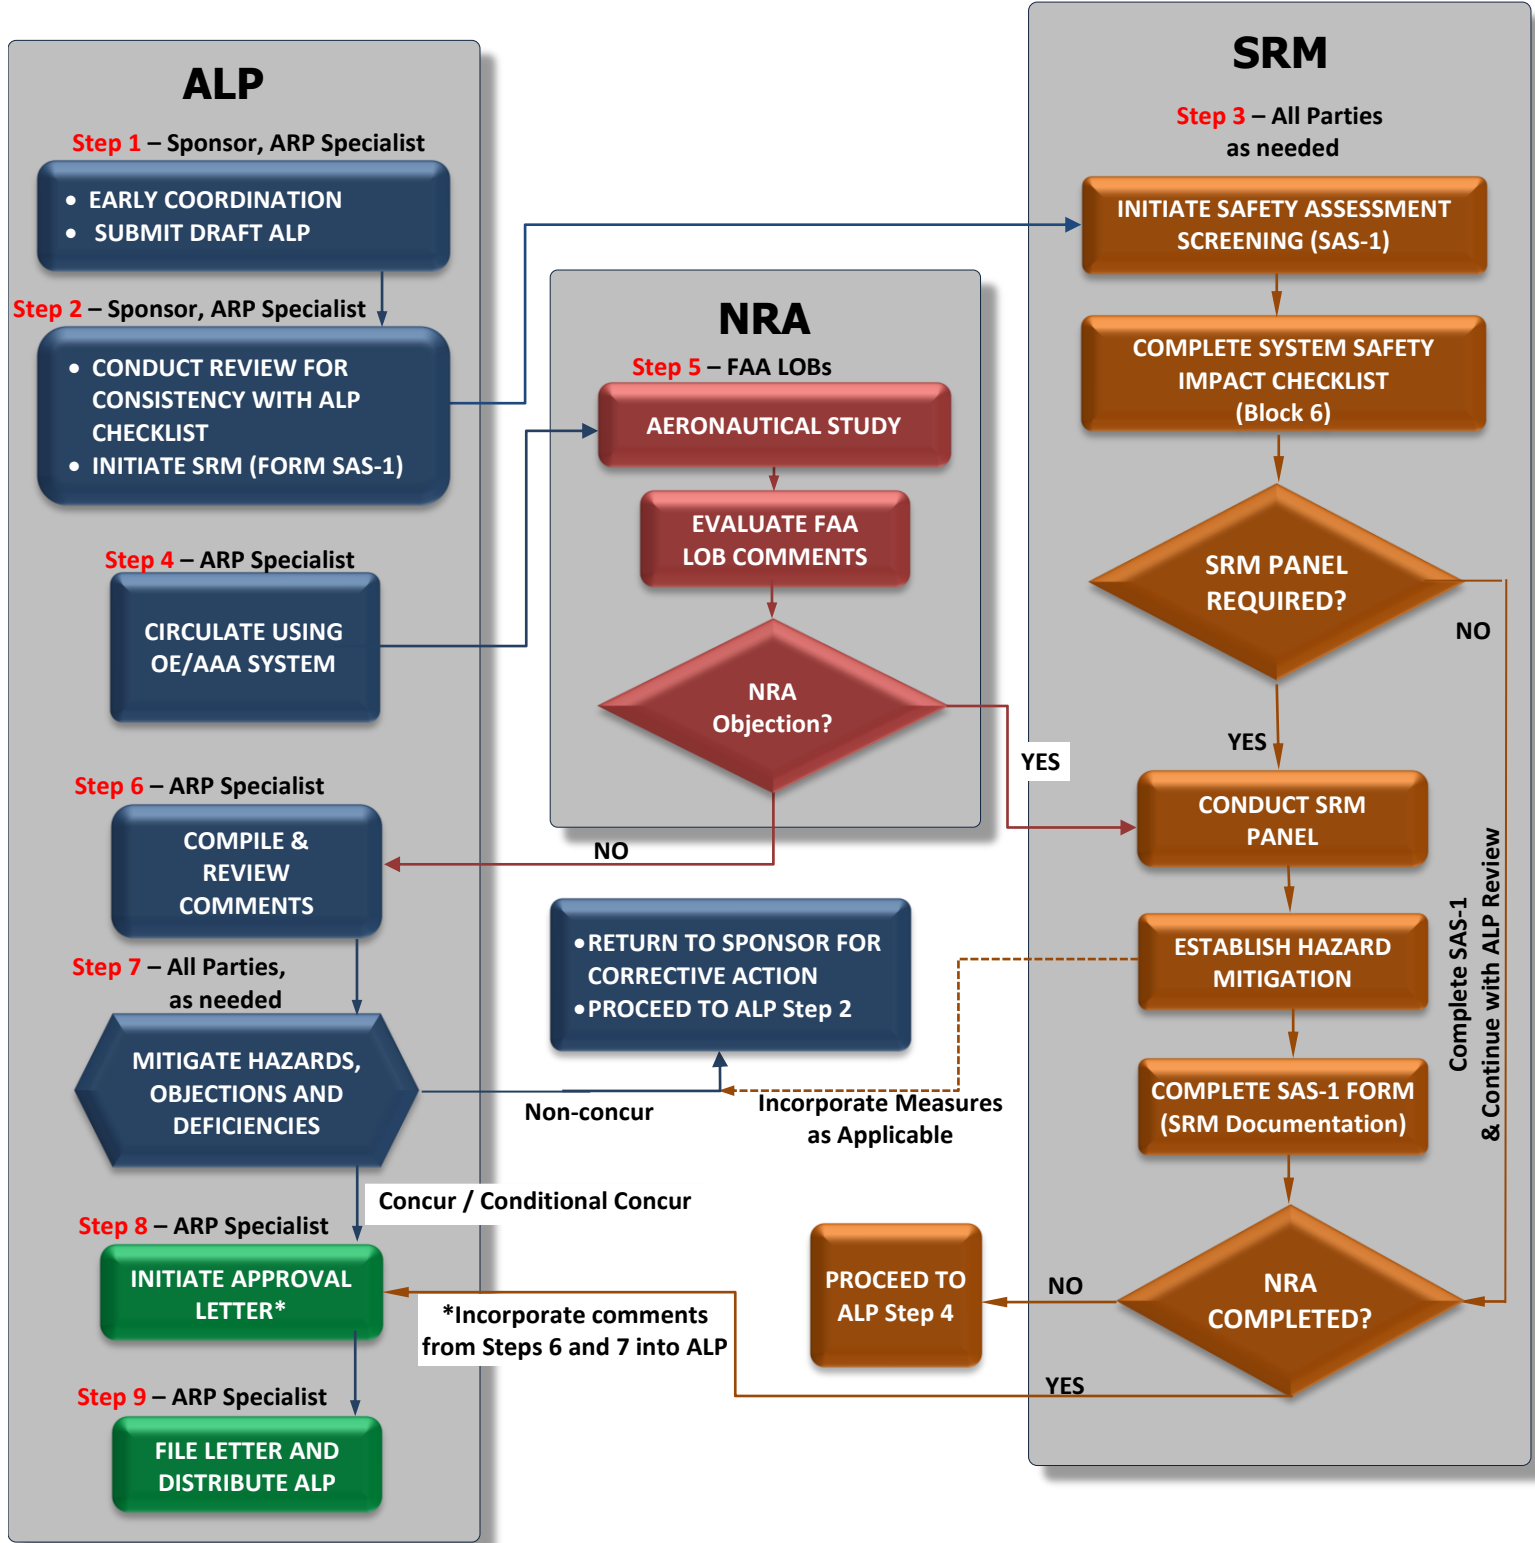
ALP

Step 1 – Sponsor, ARP Specialist

• EARLY COORDINATION
• SUBMIT DRAFT ALP

Step 2 – Sponsor, ARP Specialist

• CONDUCT REVIEW FOR CONSISTENCY WITH ALP CHECKLIST
• INITIATE SRM (FORM SAS-1)

Step 4 – ARP Specialist

CIRCULATE USING OE/AAA SYSTEM

Step 6 – ARP Specialist

COMPILE & REVIEW COMMENTS

Step 7 – All Parties, as needed

MITIGATE HAZARDS, OBJECTIONS AND DEFICIENCIES

Step 8 – ARP Specialist

INITIATE APPROVAL LETTER*

Step 9 – ARP Specialist

FILE LETTER AND DISTRIBUTE ALP

NRA

Step 5 – FAA LOBs

AERONAUTICAL STUDY

EVALUATE FAA LOB COMMENTS

NRA Objection?

NO

YES

•RETURN TO SPONSOR FOR CORRECTIVE ACTION
•PROCEED TO ALP Step 2

Non-concur

Incorporate Measures as Applicable

Concur / Conditional Concur

*Incorporate comments from Steps 6 and 7 into ALP

SRM

Step 3 – All Parties as needed

INITIATE SAFETY ASSESSMENT SCREENING (SAS-1)

COMPLETE SYSTEM SAFETY IMPACT CHECKLIST (Block 6)

SRM PANEL REQUIRED?

NO

YES

CONDUCT SRM PANEL

ESTABLISH HAZARD MITIGATION

COMPLETE SAS-1 FORM (SRM Documentation)

NRA COMPLETED?

NO

YES

PROCEED TO ALP Step 4

Complete SAS-1 & Continue with ALP Review